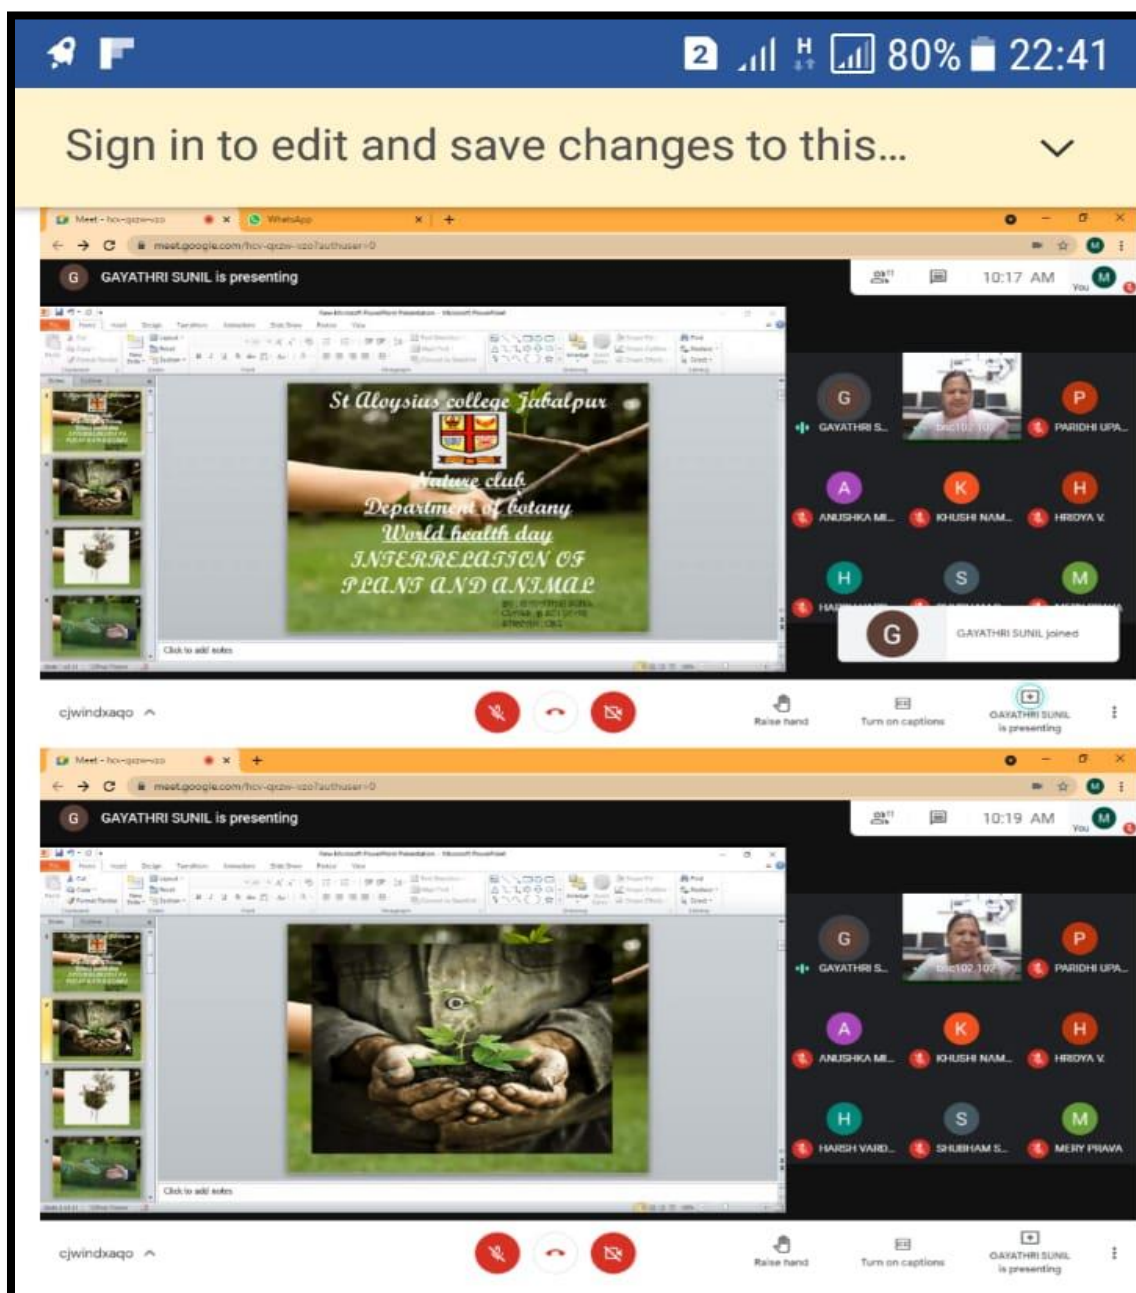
2 80% 22:41

Sign in to edit and save changes to this...

Meet - hcv-qxzw-szo WhatsApp

meet.google.com/hcv-qxzw-szo?authuser=0

GAYATHRI SUNIL is presenting

10:17 AM

You

St Aloysius college Jabalpur

Nature club

Department of botany

World health day

INTERRELATION OF PLANT AND ANIMAL

Click to add notes

GAYATHRI S...

PARIDHI UPA...

ANUSHKA MI...

KHUSHI NAM...

HRIDYA V.

GAYATHRI SUNIL joined

cjwindxaqo

Raise hand

Turn on captions

GAYATHRI SUNIL is presenting

Meet - hcv-qxzw-szo

meet.google.com/hcv-qxzw-szo?authuser=0

GAYATHRI SUNIL is presenting

10:19 AM

You

Click to add notes

GAYATHRI S...

PARIDHI UPA...

ANUSHKA MI...

KHUSHI NAM...

HRIDYA V.

HARSH VARD...

SHUBHAM S...

MERY PRAVA

cjwindxaqo

Raise hand

Turn on captions

GAYATHRI SUNIL is presenting